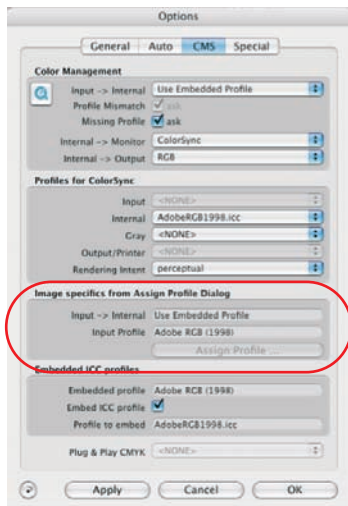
Options

General Auto CMS Special

Color Management

Input -> Internal Use Embedded Profile

Profile Mismatch ask

Missing Profile ask

Internal -> Monitor ColorSync

Internal -> Output RGB

Profiles for ColorSync

Input <NONE>

Internal AdobeRGB1998.icc

Gray <NONE>

Output/Printer <NONE>

Rendering Intent perceptual

Image specifics from Assign Profile Dialog

Input -> Internal Use Embedded Profile

Input Profile Adobe RGB (1998)

Assign Profile ...

Embedded ICC profiles

Embedded profile Adobe RGB (1998)

Embed ICC profile

Profile to embed AdobeRGB1998.icc

Plug & Play CMYK <NONE>

Apply Cancel OK